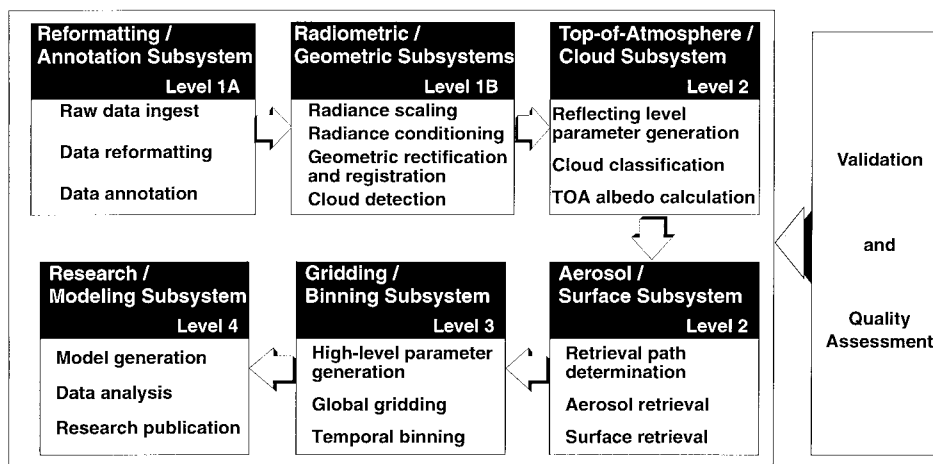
Reformatting / Annotation Subsystem
Level 1A
Raw data ingest
Data reformatting
Data annotation

Radiometric / Geometric Subsystems
Level 1B
Radiance scaling
Radiance conditioning
Geometric rectification and registration
Cloud detection

Top-of-Atmosphere / Cloud Subsystem
Level 2
Reflecting level parameter generation
Cloud classification
TOA albedo calculation

Validation
and
Quality Assessment

Research / Modeling Subsystem
Level 4
Model generation
Data analysis
Research publication

Gridding / Binning Subsystem
Level 3
High-level parameter generation
Global gridding
Temporal binning

Aerosol / Surface Subsystem
Level 2
Retrieval path determination
Aerosol retrieval
Surface retrieval